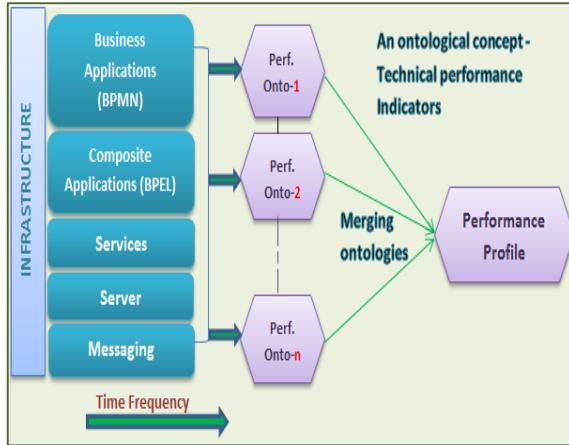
INFRASTRUCTURE

Business Applications (BPMN)

Composite Applications (BPEL)

Services

Server

Messaging

Perf. Onto-1

Perf. Onto-2

Perf. Onto-n

An ontological concept - Technical performance Indicators

Merging ontologies

Performance Profile

Time Frequency